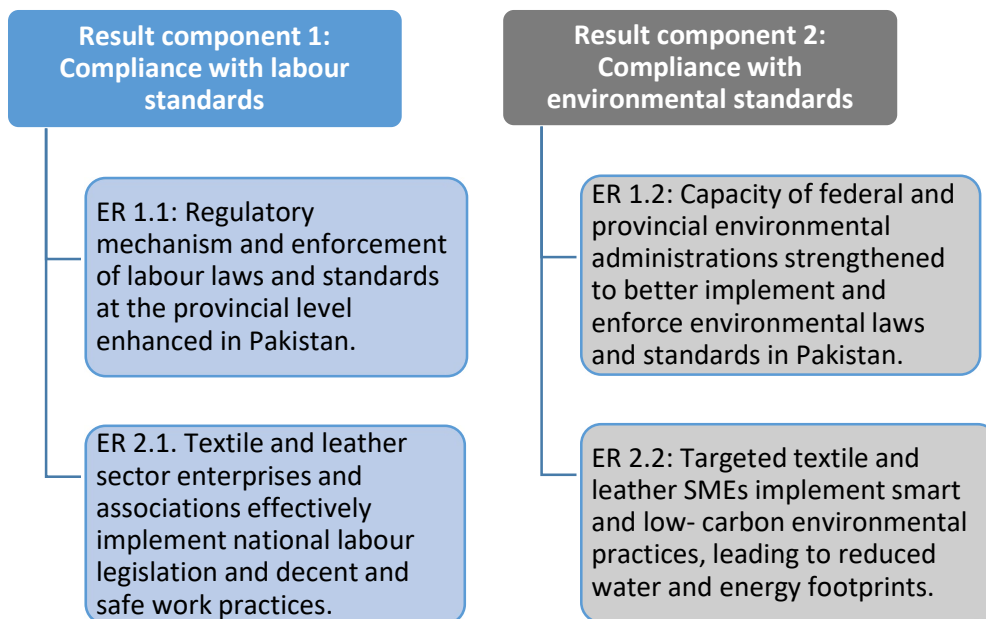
Result component 1: Compliance with labour standards

ER 1.1: Regulatory mechanism and enforcement of labour laws and standards at the provincial level enhanced in Pakistan.

ER 2.1. Textile and leather sector enterprises and associations effectively implement national labour legislation and decent and safe work practices.

Result component 2: Compliance with environmental standards

ER 1.2: Capacity of federal and provincial environmental administrations strengthened to better implement and enforce environmental laws and standards in Pakistan.

ER 2.2: Targeted textile and leather SMEs implement smart and low- carbon environmental practices, leading to reduced water and energy footprints.